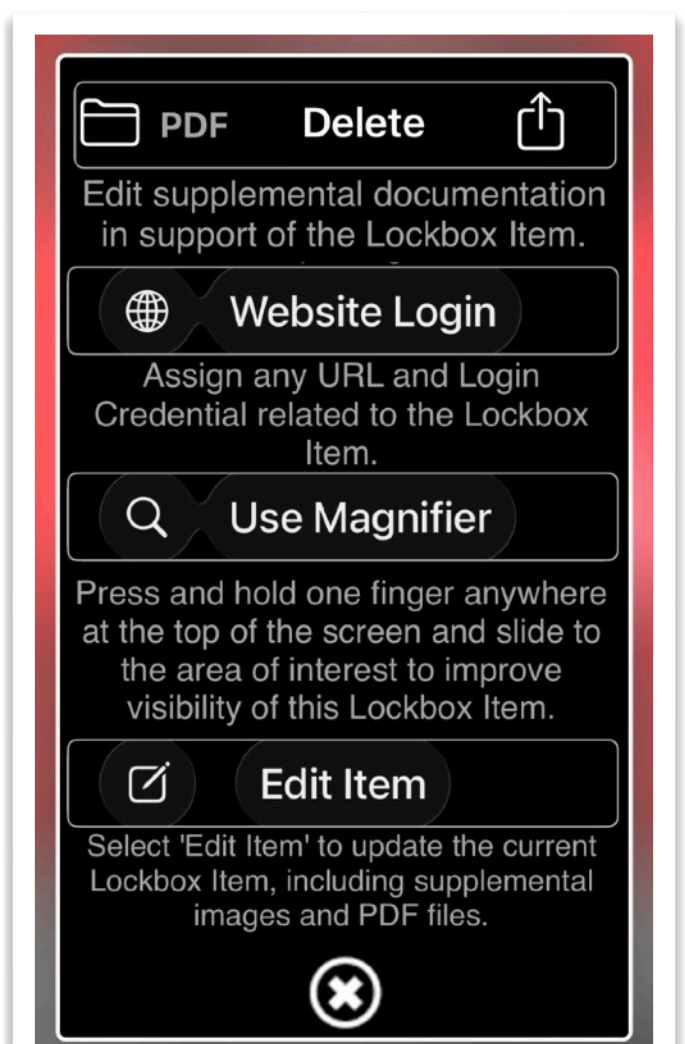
PDF Delete

Edit supplemental documentation in support of the Lockbox Item.

Website Login

Assign any URL and Login Credential related to the Lockbox Item.

Use Magnifier

Press and hold one finger anywhere at the top of the screen and slide to the area of interest to improve visibility of this Lockbox Item.

Edit Item

Select 'Edit Item' to update the current Lockbox Item, including supplemental images and PDF files.